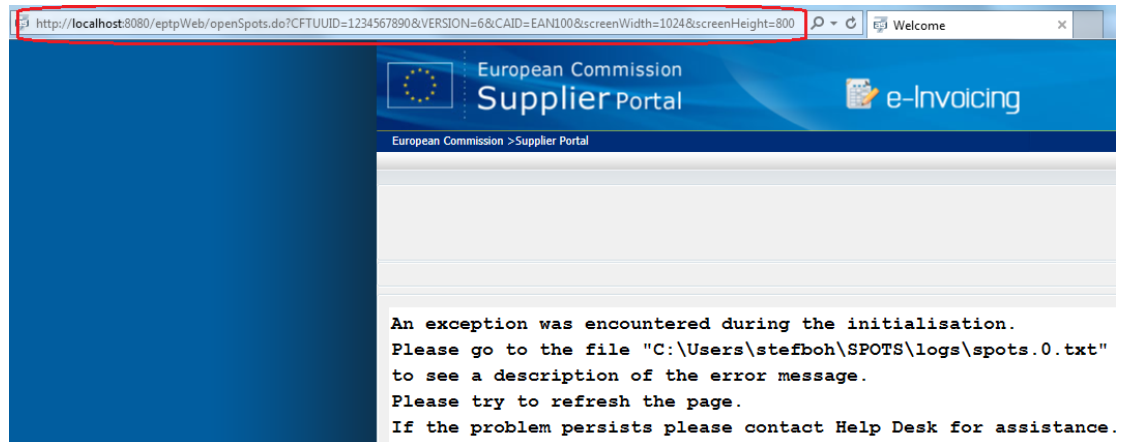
http://localhost:8080/eptpWeb/openSpots.do?CFTUUID=1234567890&VERSION=6&CAID=EAN100&screenWidth=1024&screenHeight=800

Welcome

European Commission
Supplier Portal

e-Invoicing

European Commission >Supplier Portal

An exception was encountered during the initialisation.
Please go to the file "C:\Users\stefboh\SPOTS\logs\spots.0.txt" to see a description of the error message.
Please try to refresh the page.
If the problem persists please contact Help Desk for assistance.